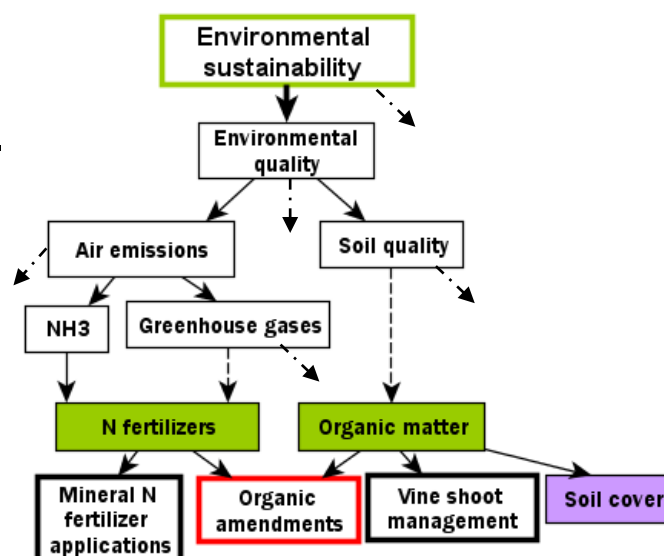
Environmental sustainability

Environmental quality

Air emissions

Soil quality

NH3

Greenhouse gases

N fertilizers

Organic matter

Mineral N fertilizer applications

Organic amendments

Vine shoot management

Soil cover